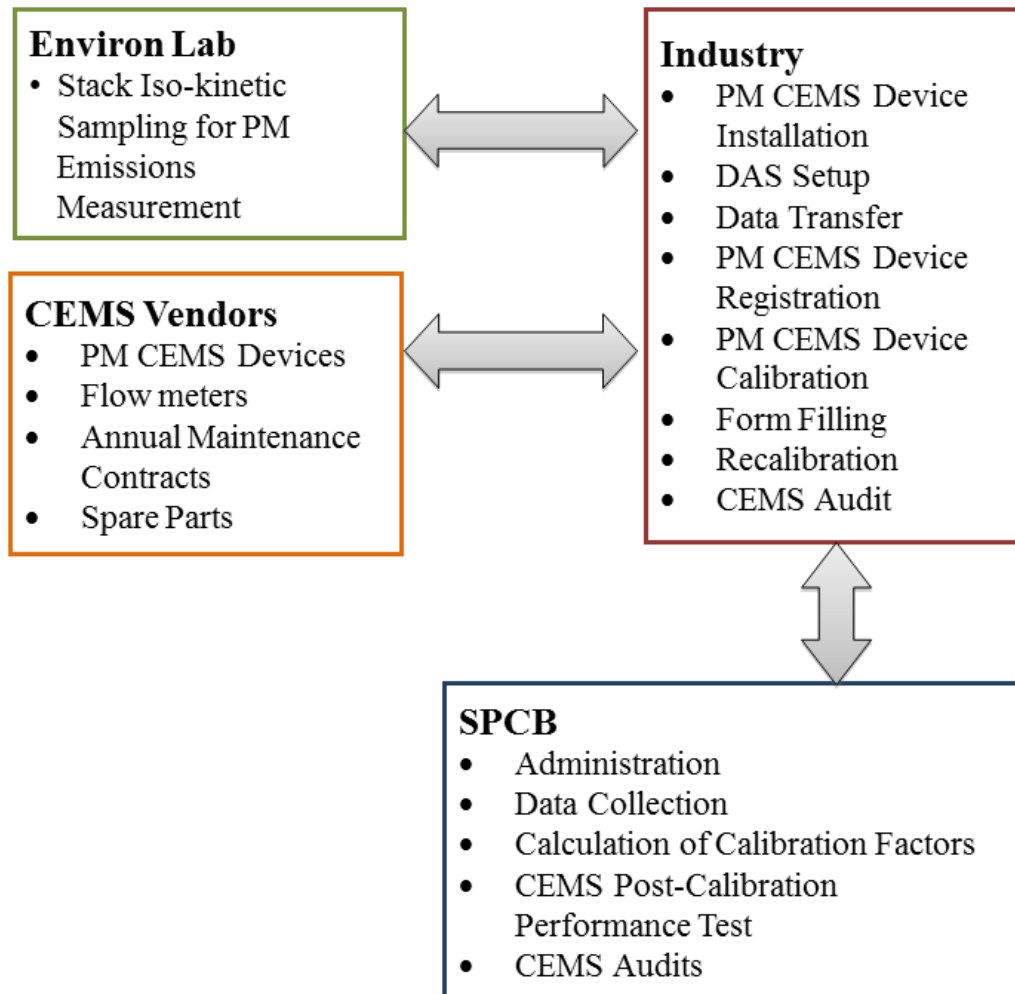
Environ Lab
• Stack Iso-kinetic Sampling for PM Emissions Measurement

Industry
• PM CEMS Device Installation
• DAS Setup
• Data Transfer
• PM CEMS Device Registration
• PM CEMS Device Calibration
• Form Filling
• Recalibration
• CEMS Audit

CEMS Vendors
• PM CEMS Devices
• Flow meters
• Annual Maintenance Contracts
• Spare Parts

SPCB
• Administration
• Data Collection
• Calculation of Calibration Factors
• CEMS Post-Calibration Performance Test
• CEMS Audits